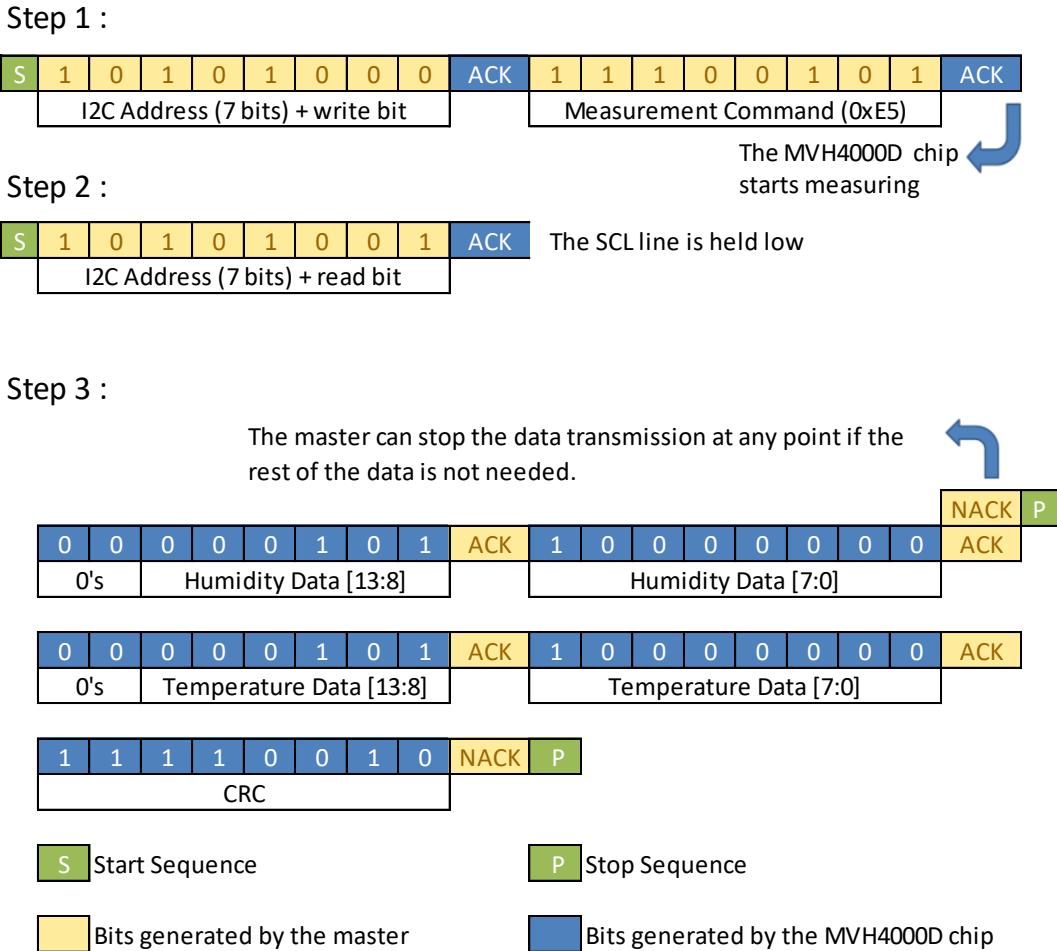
Step 1 :

| S | 1 | 0 | 1 | 0 | 1 | 0 | 0 | 0 | ACK | 1 | 1 | 1 | 0 | 0 | 1 | 0 | 1 | ACK |
|---|---|---|---|---|---|---|---|---|---|---|---|---|---|---|---|---|---|---|

I2C Address (7 bits) + write bit

Measurement Command (0xE5)

The MVH4000D chip starts measuring

Step 2 :

| S | 1 | 0 | 1 | 0 | 1 | 0 | 0 | 1 | ACK |
|---|---|---|---|---|---|---|---|---|---|

The SCL line is held low

I2C Address (7 bits) + read bit

Step 3 :

The master can stop the data transmission at any point if the rest of the data is not needed.

NACK P

| 0 | 0 | 0 | 0 | 0 | 1 | 0 | 1 | ACK | 1 | 0 | 0 | 0 | 0 | 0 | 0 | 0 | ACK |
|---|---|---|---|---|---|---|---|---|---|---|---|---|---|---|---|---|---|

0's Humidity Data [13:8]

Humidity Data [7:0]

| 0 | 0 | 0 | 0 | 0 | 1 | 0 | 1 | ACK | 1 | 0 | 0 | 0 | 0 | 0 | 0 | 0 | ACK |
|---|---|---|---|---|---|---|---|---|---|---|---|---|---|---|---|---|---|

0's Temperature Data [13:8]

Temperature Data [7:0]

| 1 | 1 | 1 | 1 | 0 | 0 | 1 | 0 | NACK | P |
|---|---|---|---|---|---|---|---|---|---|

CRC

S Start Sequence

P Stop Sequence

Bits generated by the master

Bits generated by the MVH4000D chip